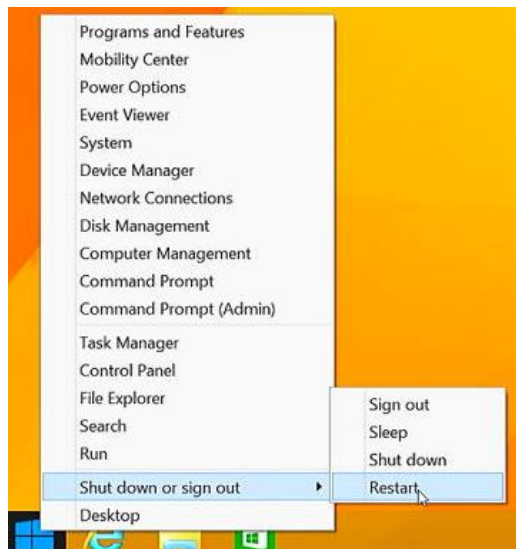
Programs and Features
Mobility Center
Power Options
Event Viewer
System
Device Manager
Network Connections
Disk Management
Computer Management
Command Prompt
Command Prompt (Admin)

Task Manager
Control Panel
File Explorer
Search
Run

Shut down or sign out

Desktop

Sign out
Sleep
Shut down
Restart